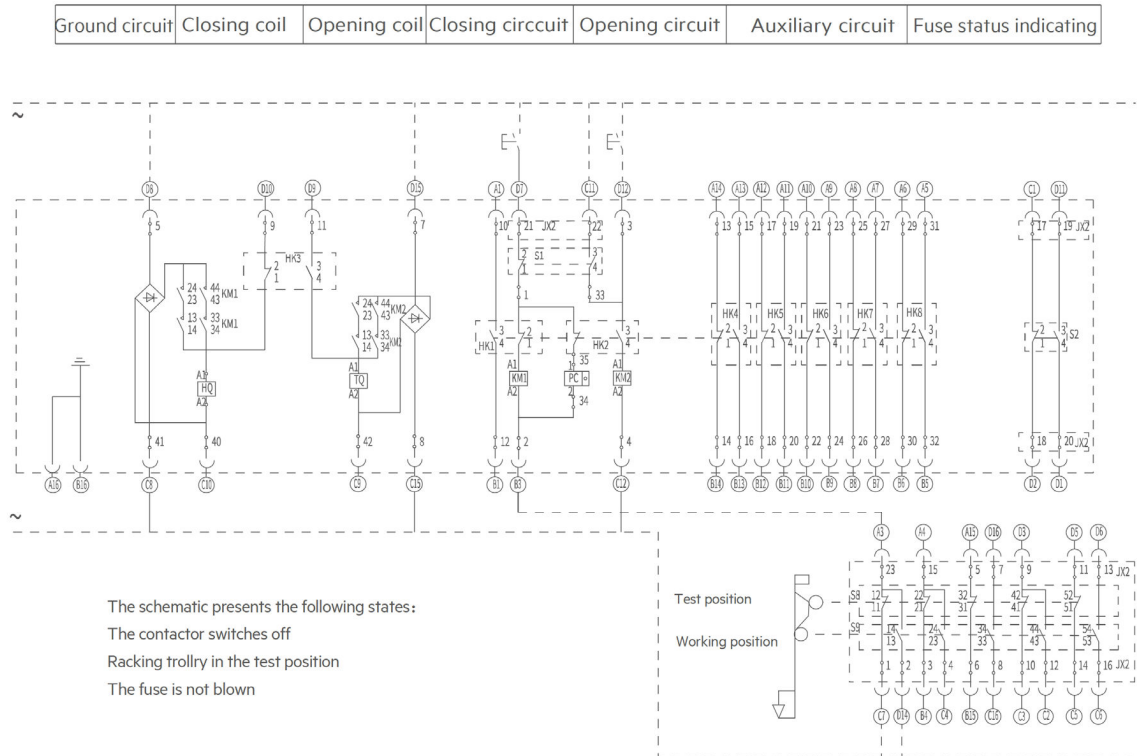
| Ground circuit | Closing coil | Opening coil | Closing circcuit | Opening circuit | Auxiliary circuit | Fuse status indicating |
|---|---|---|---|---|---|---|

~

D8 D10 D9 D15 A1 D7 C11 D12 A14 A13 A12 A11 A10 A9 A8 A7 A6 A5 C1 D11

5 9 11 7 10 21 JX2 22 3 13 15 17 19 21 23 25 27 29 31 17 19 JX2

HK3 2 1 3 4

2 S1 1 3 4

24 23 44 43 KM1
13 14 33 34 KM1

24 23 44 43 KM2
13 14 33 34 KM2

1 33

HK1 3 4 2 1 HK2 3 4

HK4 HK5 HK6 HK7 HK8 2 1 3 4

2 1 3 4 S2

A1 HQ A2

A1 TQ A2

A1 KM1 A2

1 35 PC 2 34

A1 KM2 A2

41 40 42 8 12 2 4 14 16 18 20 22 24 26 28 30 32 18 20 JX2

A16 B16 C8 C10 C9 C15 B1 B3 C12 B14 B13 B12 B11 B10 B9 B8 B7 B6 B5 D2 D1

~

A3 A4 A15 D16 D3 D5 D6

23 15 5 7 9 11 13 JX2

Test position

S8 12 11 22 21 32 31 42 41 52 51

Working position

S9 14 13 24 23 34 33 44 43 54 53

1 2 3 4 6 8 10 12 14 16 JX2

C7 D14 B4 C4 B15 C16 C3 C2 C5 C6

The schematic presents the following states:
The contactor switches off
Racking trollry in the test position
The fuse is not blown